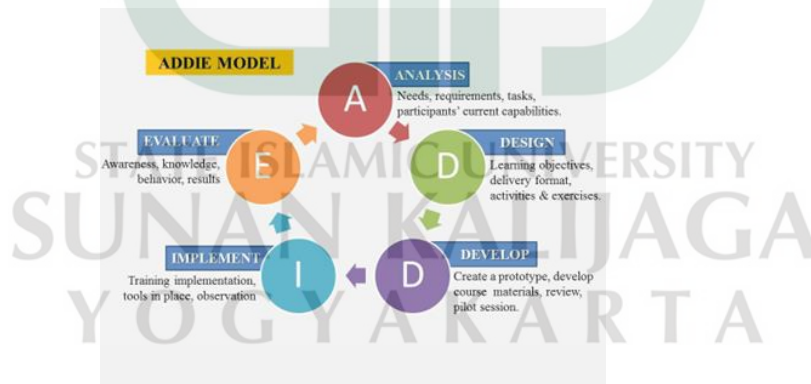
ADDIE MODEL

A

ANALYSIS

Needs, requirements, tasks, participants' current capabilities.

D

DESIGN

Learning objectives, delivery format, activities & exercises.

D

DEVELOP

Create a prototype, develop course materials, review, pilot session.

I

IMPLEMENT

Training implementation, tools in place, observation

E

EVALUATE

Awareness, knowledge, behavior, results

STATE ISLAMIC UNIVERSITY

SUNAN KALIJAGA

YOGYAKARTA